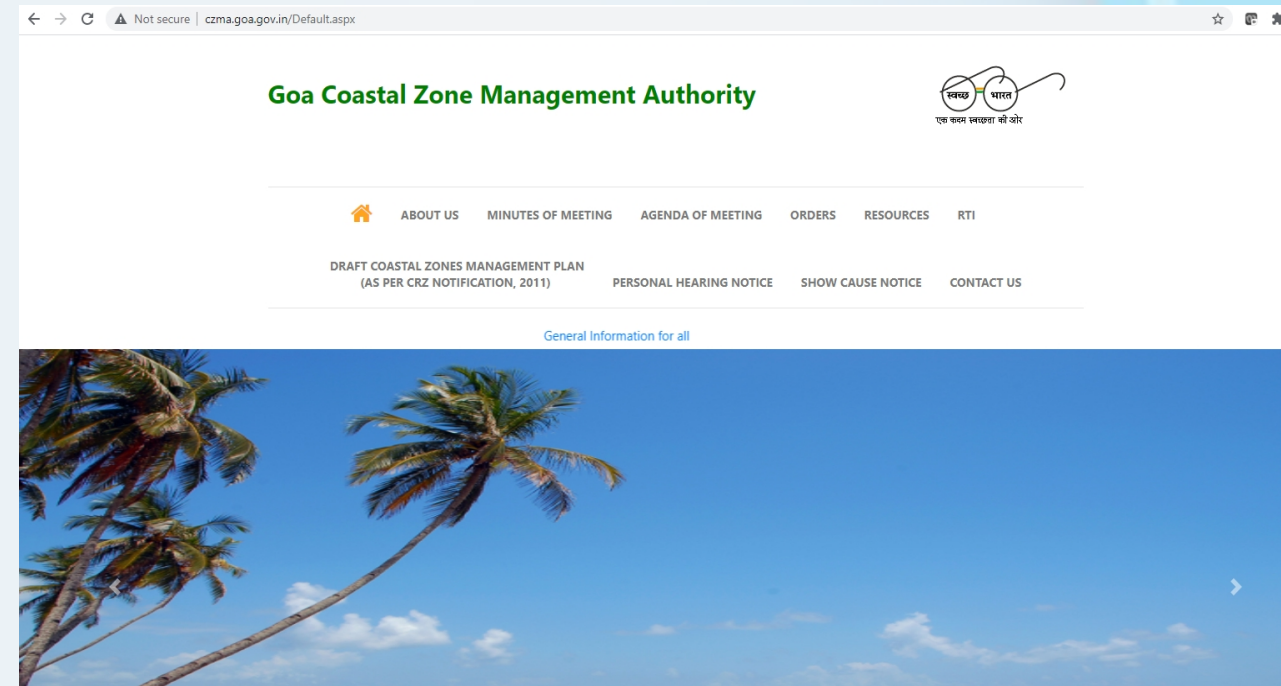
Not secure | czma.goa.gov.in/Default.aspx

Goa Coastal Zone Management Authority

स्वच्छ भारत
एक कदम स्वच्छता की ओर

ABOUT US MINUTES OF MEETING AGENDA OF MEETING ORDERS RESOURCES RTI

DRAFT COASTAL ZONES MANAGEMENT PLAN (AS PER CRZ NOTIFICATION, 2011) PERSONAL HEARING NOTICE SHOW CAUSE NOTICE CONTACT US

General Information for all